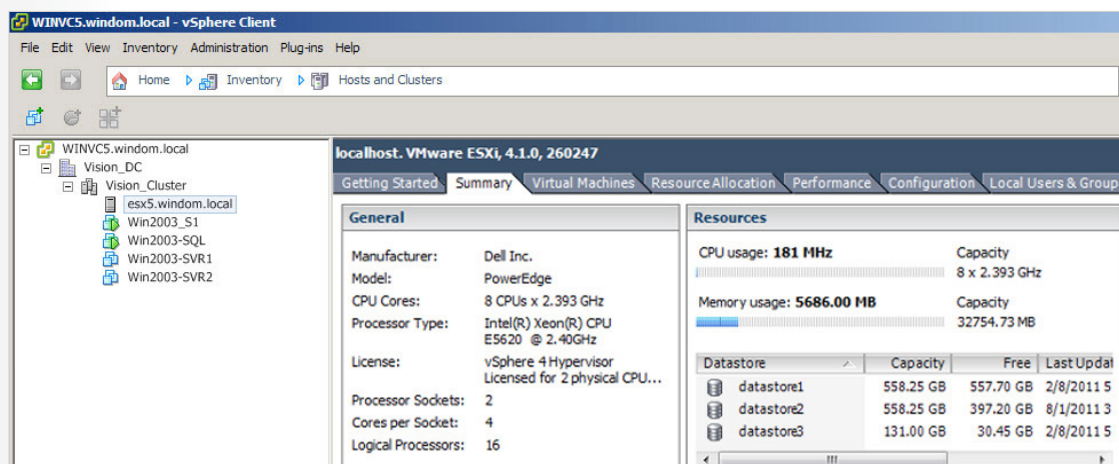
WINVC5.windom.local - vSphere Client

File Edit View Inventory Administration Plug-ins Help

Home Inventory Hosts and Clusters

WINVC5.windom.local
Vision_DC
Vision_Cluster
esx5.windom.local
Win2003_S1
Win2003-SQL
Win2003-SVR1
Win2003-SVR2

localhost. VMware ESXi, 4.1.0, 260247

Getting Started Summary Virtual Machines Resource Allocation Performance Configuration Local Users & Group

General

Manufacturer: Dell Inc.
Model: PowerEdge
CPU Cores: 8 CPUs x 2.393 GHz
Processor Type: Intel(R) Xeon(R) CPU E5620 @ 2.40GHz
License: vSphere 4 Hypervisor Licensed for 2 physical CPU...
Processor Sockets: 2
Cores per Socket: 4
Logical Processors: 16

Resources

CPU usage: 181 MHz
Capacity
8 x 2.393 GHz

Memory usage: 5686.00 MB
Capacity
32754.73 MB

| Datastore | Capacity | Free | Last Updat |
|---|---|---|---|
| datastore1 | 558.25 GB | 557.70 GB | 2/8/2011 5 |
| datastore2 | 558.25 GB | 397.20 GB | 8/1/2011 3 |
| datastore3 | 131.00 GB | 30.45 GB | 2/8/2011 5 |